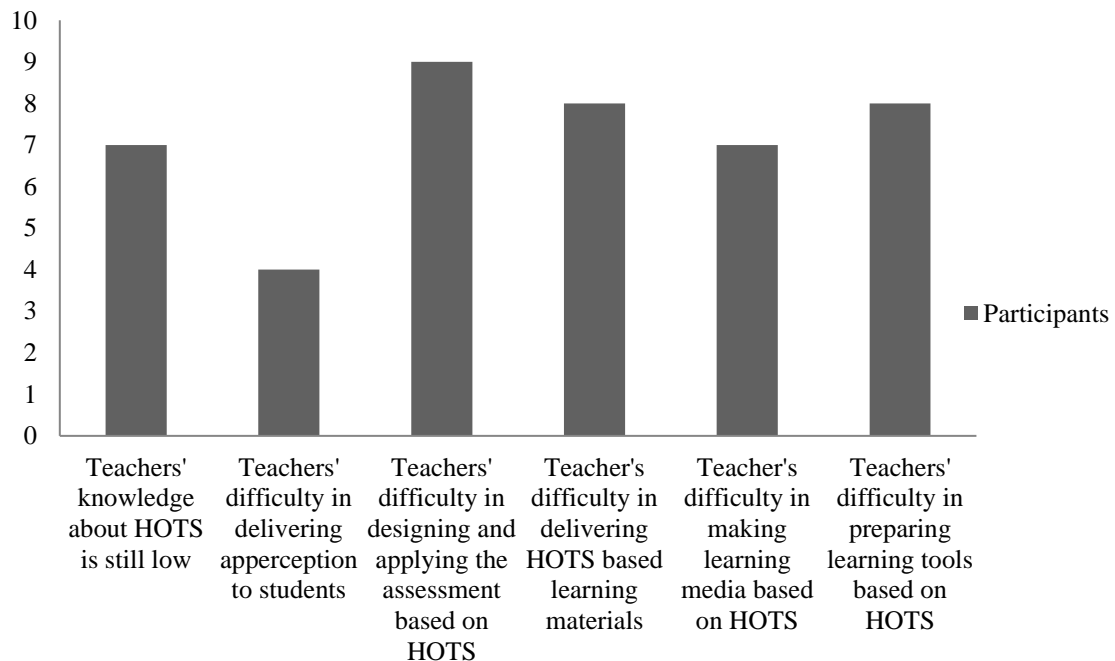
10
9
8
7
6
5
4
3
2
1
0

Teachers' knowledge about HOTS is still low

Teachers' difficulty in delivering apperception to students

Teachers' difficulty in designing and applying the assessment based on HOTS

Teacher's difficulty in delivering HOTS based learning materials

Teacher's difficulty in making learning media based on HOTS

Teachers' difficulty in preparing learning tools based on HOTS

Participants